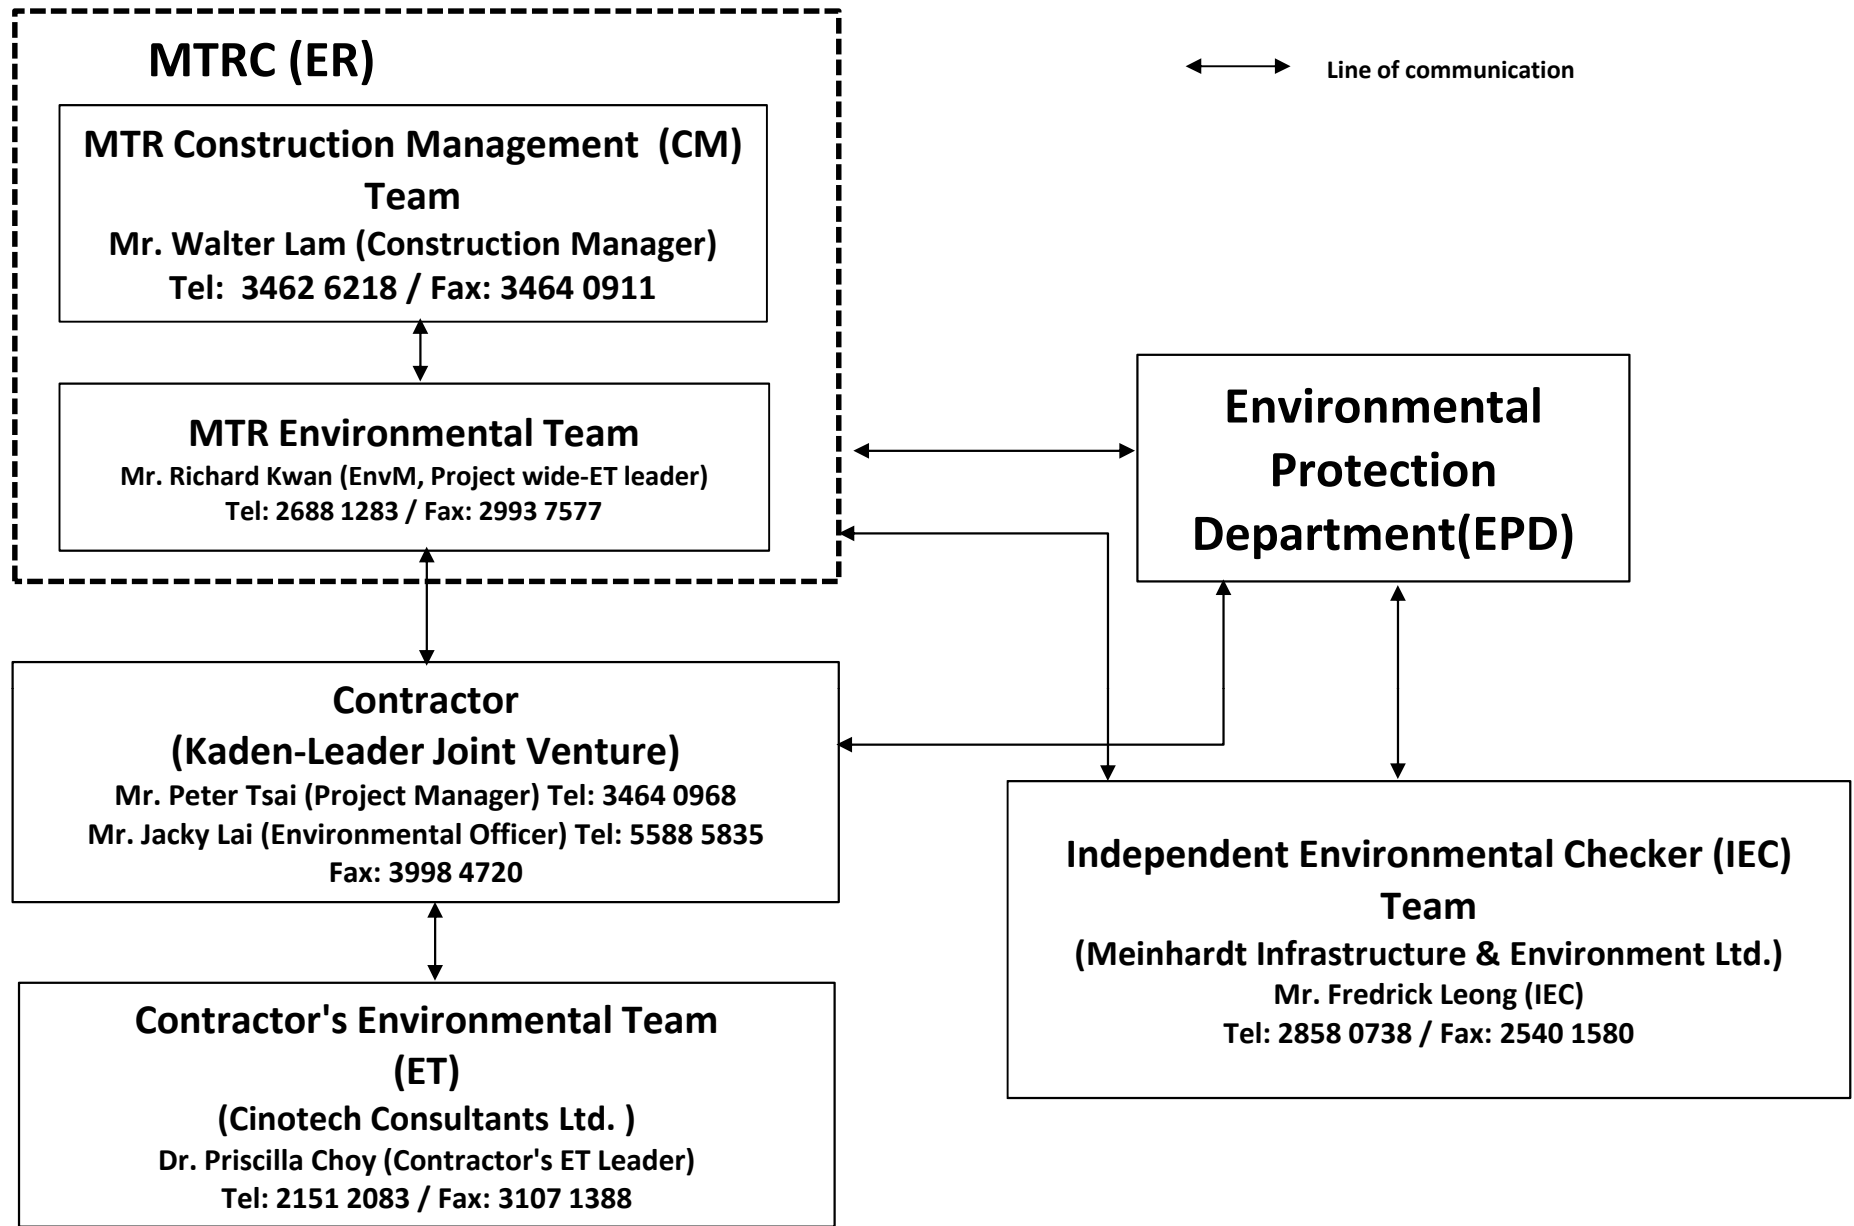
MTRC (ER)

Line of communication

MTR Construction Management (CM) Team
Mr. Walter Lam (Construction Manager)
Tel: 3462 6218 / Fax: 3464 0911

MTR Environmental Team
Mr. Richard Kwan (EnvM, Project wide-ET leader)
Tel: 2688 1283 / Fax: 2993 7577

Environmental Protection Department(EPD)

Contractor
(Kaden-Leader Joint Venture)
Mr. Peter Tsai (Project Manager) Tel: 3464 0968
Mr. Jacky Lai (Environmental Officer) Tel: 5588 5835
Fax: 3998 4720

Independent Environmental Checker (IEC) Team
(Meinhardt Infrastructure & Environment Ltd.)
Mr. Fredrick Leong (IEC)
Tel: 2858 0738 / Fax: 2540 1580

Contractor's Environmental Team (ET)
(Cinotech Consultants Ltd. )
Dr. Priscilla Choy (Contractor's ET Leader)
Tel: 2151 2083 / Fax: 3107 1388